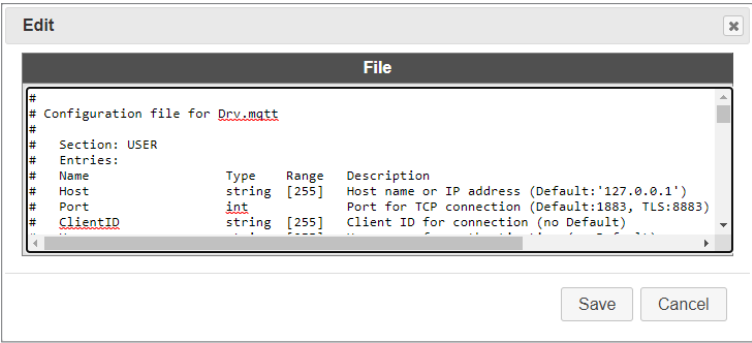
Edit

×

File

#
# Configuration file for Drv.mqtt
#
# Section: USER
# Entries:
# Name Type Range Description
# Host string [255] Host name or IP address (Default:'127.0.0.1')
# Port int Port for TCP connection (Default:1883, TLS:8883)
# ClientID string [255] Client ID for connection (no Default)
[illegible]

Save Cancel